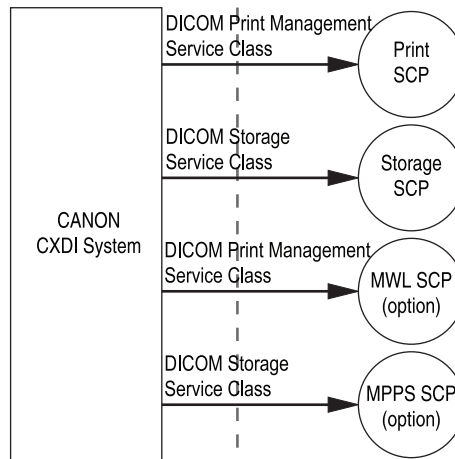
CANON
CXDI System

DICOM Print Management
Service Class

Print
SCP

DICOM Storage
Service Class

Storage
SCP

DICOM Print Management
Service Class

MWL SCP
(option)

DICOM Storage
Service Class

MPPS SCP
(option)